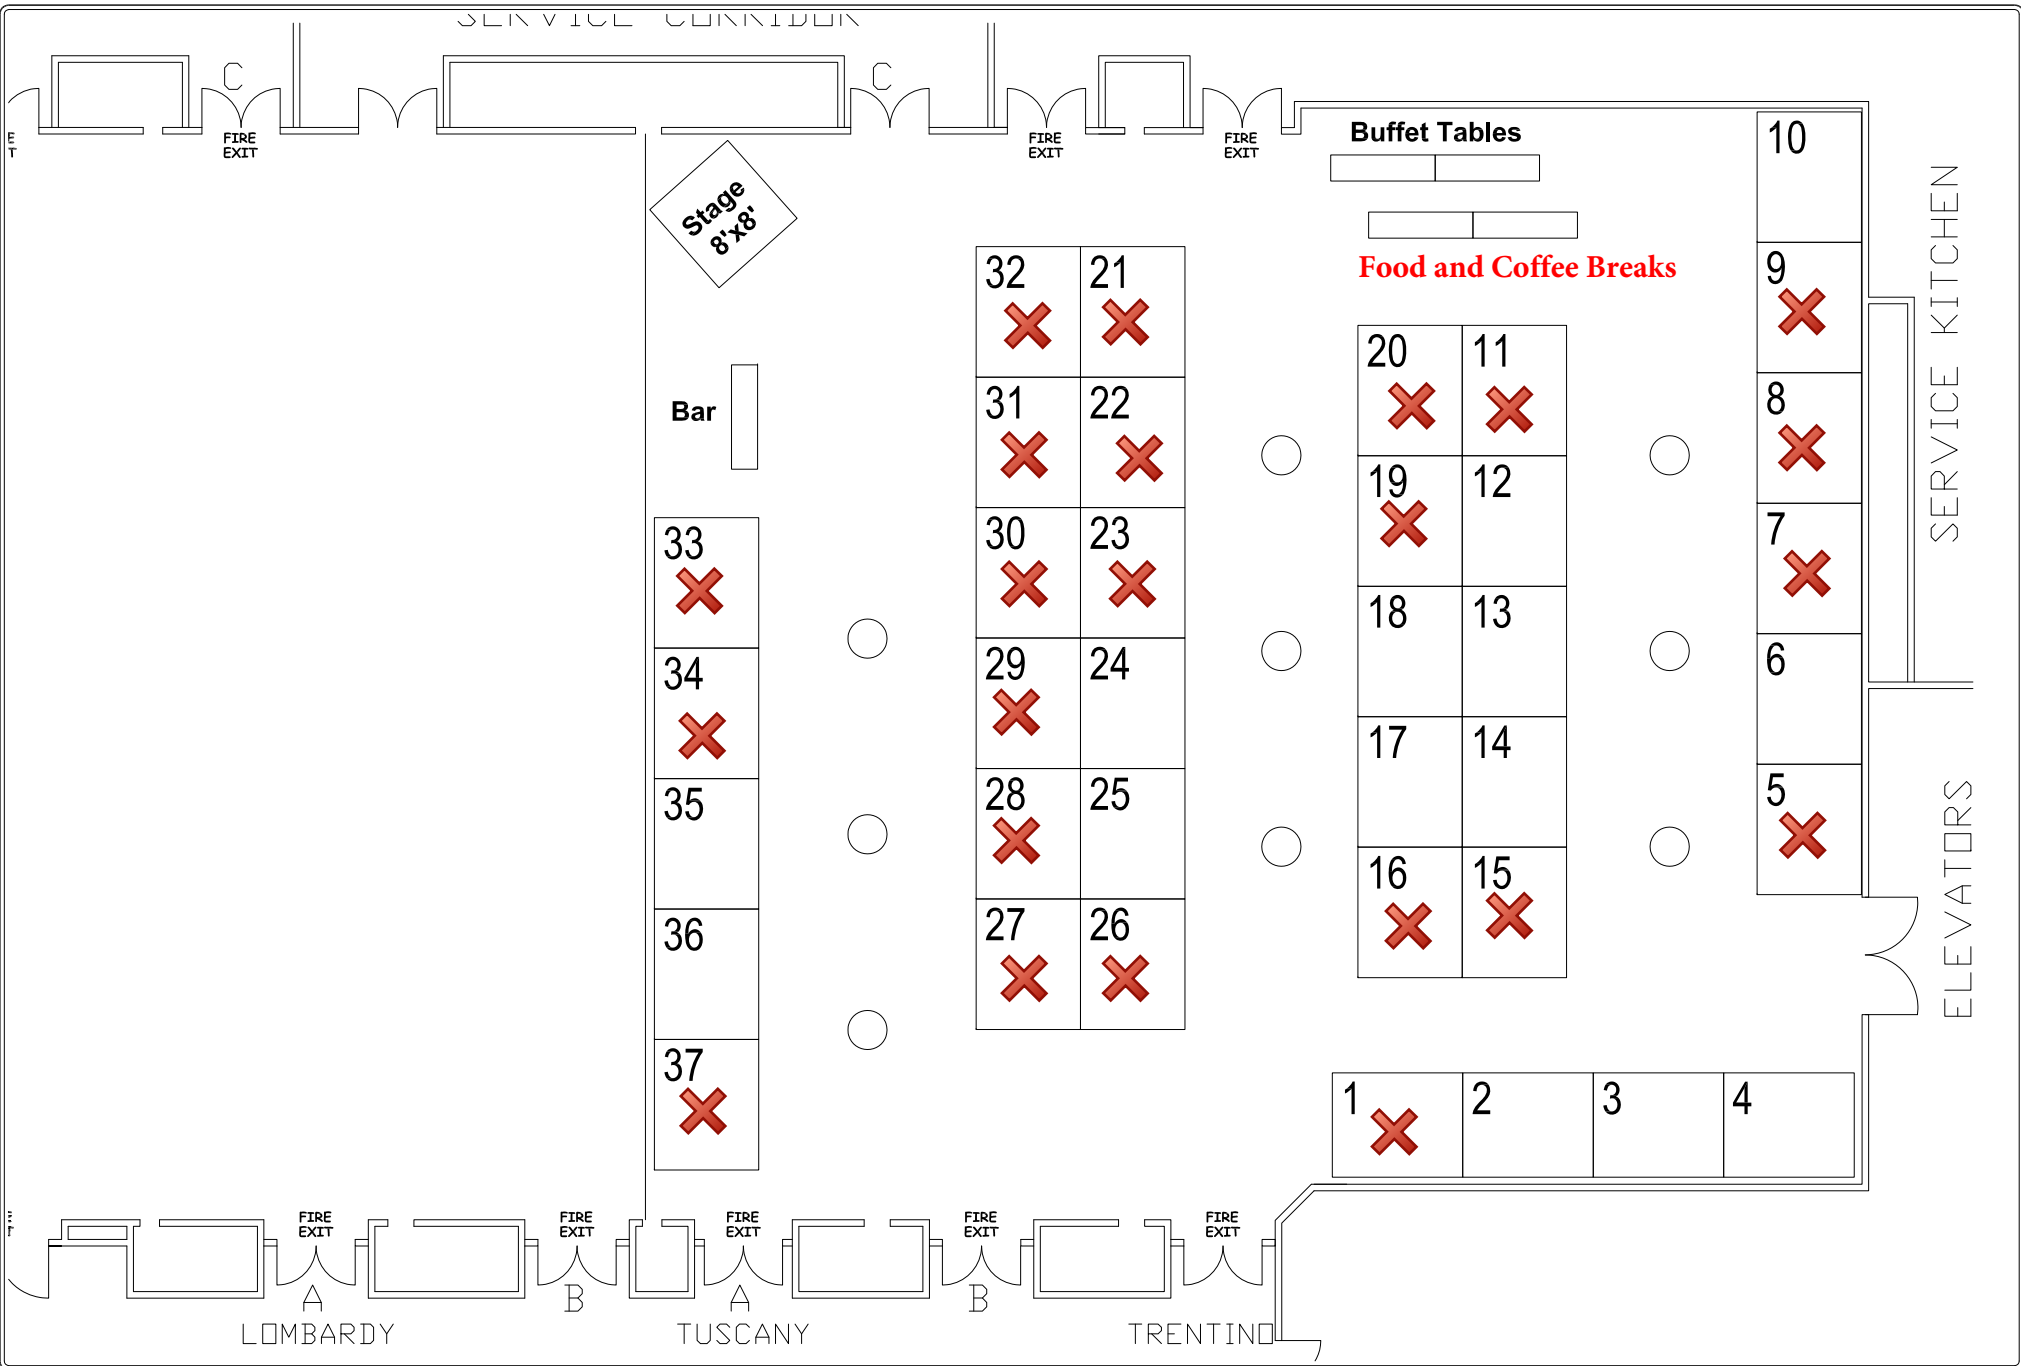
SERVICE CORRIDOR

C
FIRE EXIT
C
FIRE EXIT
FIRE EXIT

Buffet Tables

Stage 8'x8'

Food and Coffee Breaks

10
9
8
7
6
5

SERVICE KITCHEN

32 21
31 22
30 23
29 24
28 25
27 26

20 11
19 12
18 13
17 14
16 15

Bar

33
34
35
36
37

ELEVATORS

1 2 3 4

FIRE EXIT
FIRE EXIT
FIRE EXIT
FIRE EXIT
FIRE EXIT

A
B
A
B

LOMBARDY
TUSCANY
TRENTINO